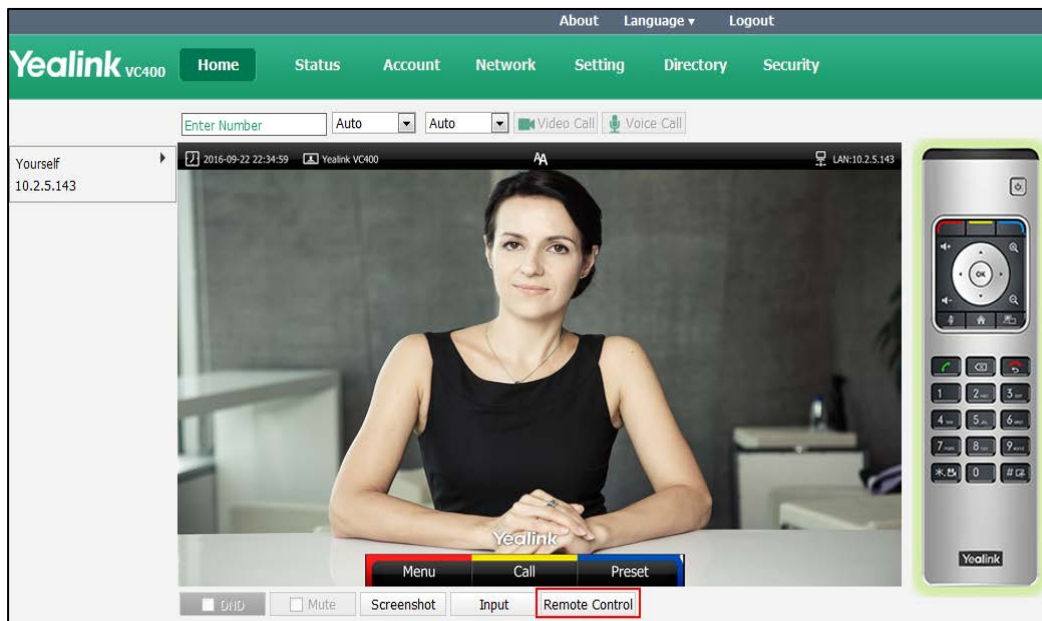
About Language ▾ Logout

Yealink VC400

Home Status Account Network Setting Directory Security

Enter Number Auto Auto Video Call Voice Call

Yourself
10.2.5.143

2016-09-22 22:34:59 Yealink VC400 AA LAN:10.2.5.143

Yealink

Menu Call Preset

DND Mute Screenshot Input Remote Control

OK

1 2 3 4 5 6 7 8 9 0

Yealink